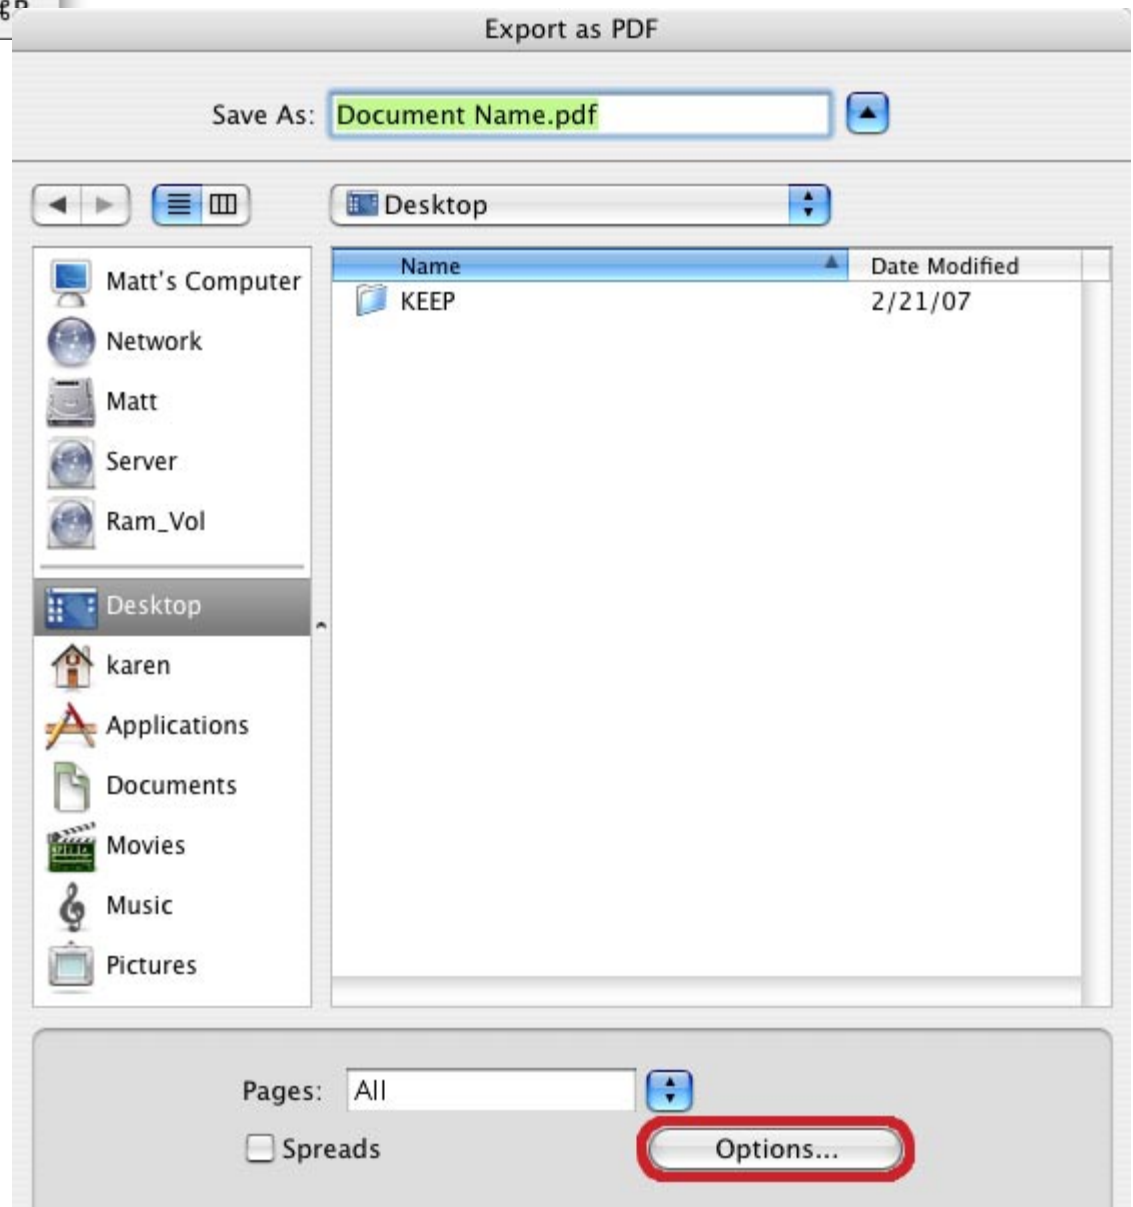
Export as PDF

Save As: Document Name.pdf

Desktop

Matt's Computer
Network
Matt
Server
Ram_Vol
Desktop
karen
Applications
Documents
Movies
Music
Pictures

| Name | Date Modified |
|---|---|
| KEEP | 2/21/07 |

Pages: All

Spreads

Options...